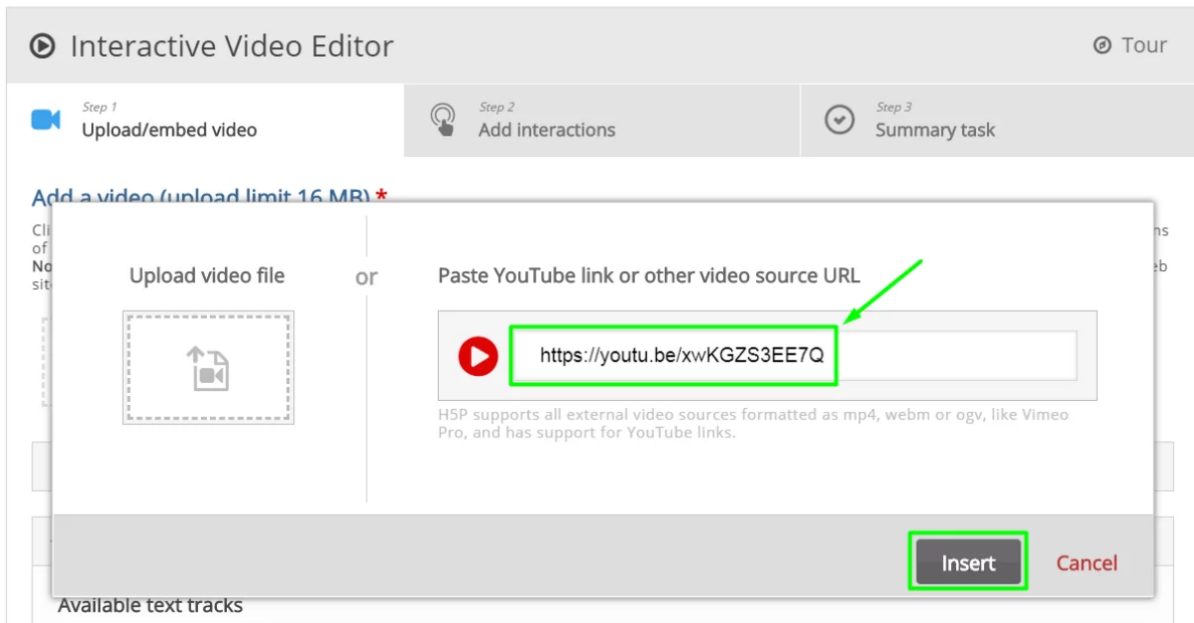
Interactive Video Editor

Tour

Step 1
Upload/embed video

Step 2
Add interactions

Step 3
Summary task

Add a video (upload limit 16 MB) *

Cli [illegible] ns
of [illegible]
No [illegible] eb
sit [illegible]

Upload video file

or

Paste YouTube link or other video source URL

https://youtu.be/xwKGZS3EE7Q

H5P supports all external video sources formatted as mp4, webm or ogv, like Vimeo Pro, and has support for YouTube links.

Insert

Cancel

Available text tracks